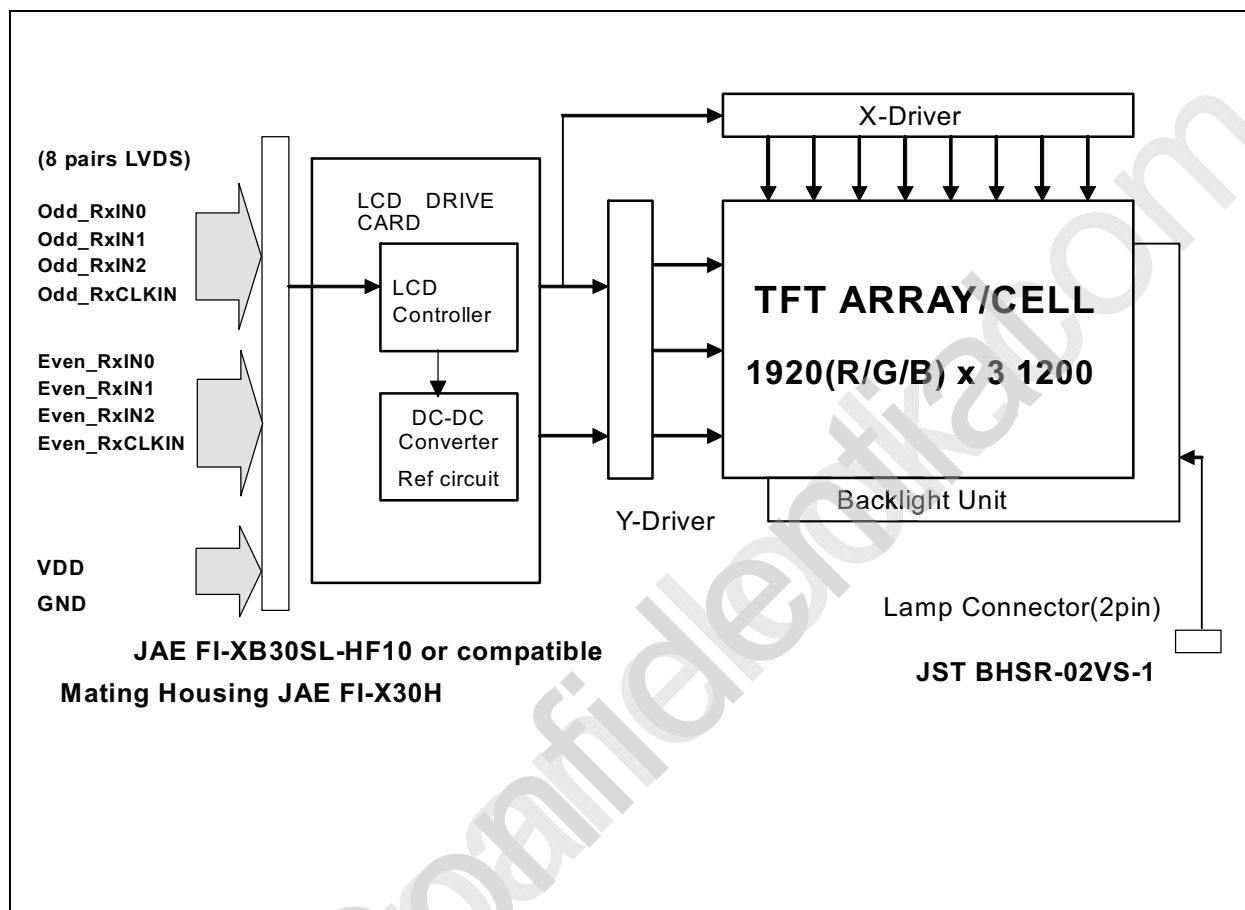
(8 pairs LVDS)

Odd_RxIN0
Odd_RxIN1
Odd_RxIN2
Odd_RxCLKIN

Even_RxIN0
Even_RxIN1
Even_RxIN2
Even_RxCLKIN

VDD
GND

LCD DRIVE CARD

LCD Controller

DC-DC Converter
Ref circuit

X-Driver

Y-Driver

TFT ARRAY/CELL

1920(R/G/B) x 3 1200

Backlight Unit

Lamp Connector(2pin)

JAE FI-XB30SL-HF10 or compatible
Mating Housing JAE FI-X30H

JST BHSR-02VS-1